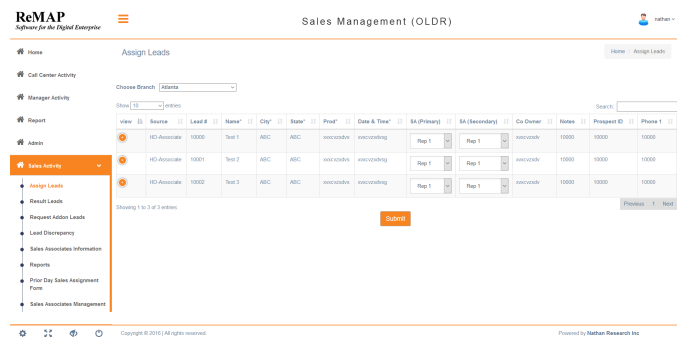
ReMAP
Software for the Digital Enterprise

Sales Management (OLDR)

nathan

Home
Call Center Activity
Manager Activity
Report
Admin
Sales Activity
Assign Leads
Result Leads
Request Addon Leads
Lead Discrepancy
Sales Associates Information
Reports
Prior Day Sales Assignment Form
Sales Associates Management

Assign Leads

Home / Assign Leads

Choose Branch Atlanta

Show 10 entries

Search:

| view | Source | Lead # | Name* | City* | State* | Prod* | Date & Time* | SA (Primary) | SA (Secondary) | Co Owner | Notes | Prospect ID | Phone 1 |
|---|---|---|---|---|---|---|---|---|---|---|---|---|---|
| + | HD-Associate | 10000 | Test 1 | ABC | ABC | xxvcvzxdvs | xxvcvzxdvsg | Rep 1 | Rep 1 | xxvcvzxdv | 10000 | 10000 | 10000 |
| + | HD-Associate | 10001 | Test 2 | ABC | ABC | xxvcvzxdvs | xxvcvzxdvsg | Rep 1 | Rep 1 | xxvcvzxdv | 10000 | 10000 | 10000 |
| + | HD-Associate | 10002 | Test 3 | ABC | ABC | xxvcvzxdvs | xxvcvzxdvsg | Rep 1 | Rep 1 | xxvcvzxdv | 10000 | 10000 | 10000 |

Showing 1 to 3 of 3 entries

Previous 1 Next

Submit

Copyright © 2016 | All rights reserved.

Powered by Nathan Research Inc